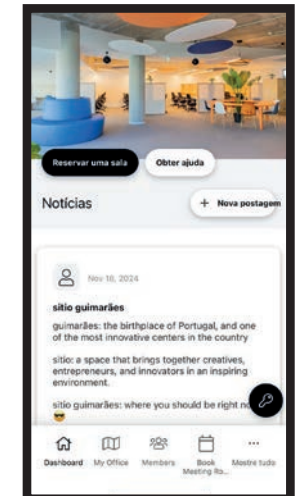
Reservar uma sala
Obter ajuda

Notícias
+ Nova postagem

Nov 10, 2024

sitio guimarães

guimarães: the birthplace of Portugal, and one of the most innovative centers in the country

sitio: a space that brings together creatives, entrepreneurs, and innovators in an inspiring environment.

sitio guimarães: where you should be right no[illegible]
😎

Dashboard
My Office
Members
Book Meeting Ro...
Mostrar tudo